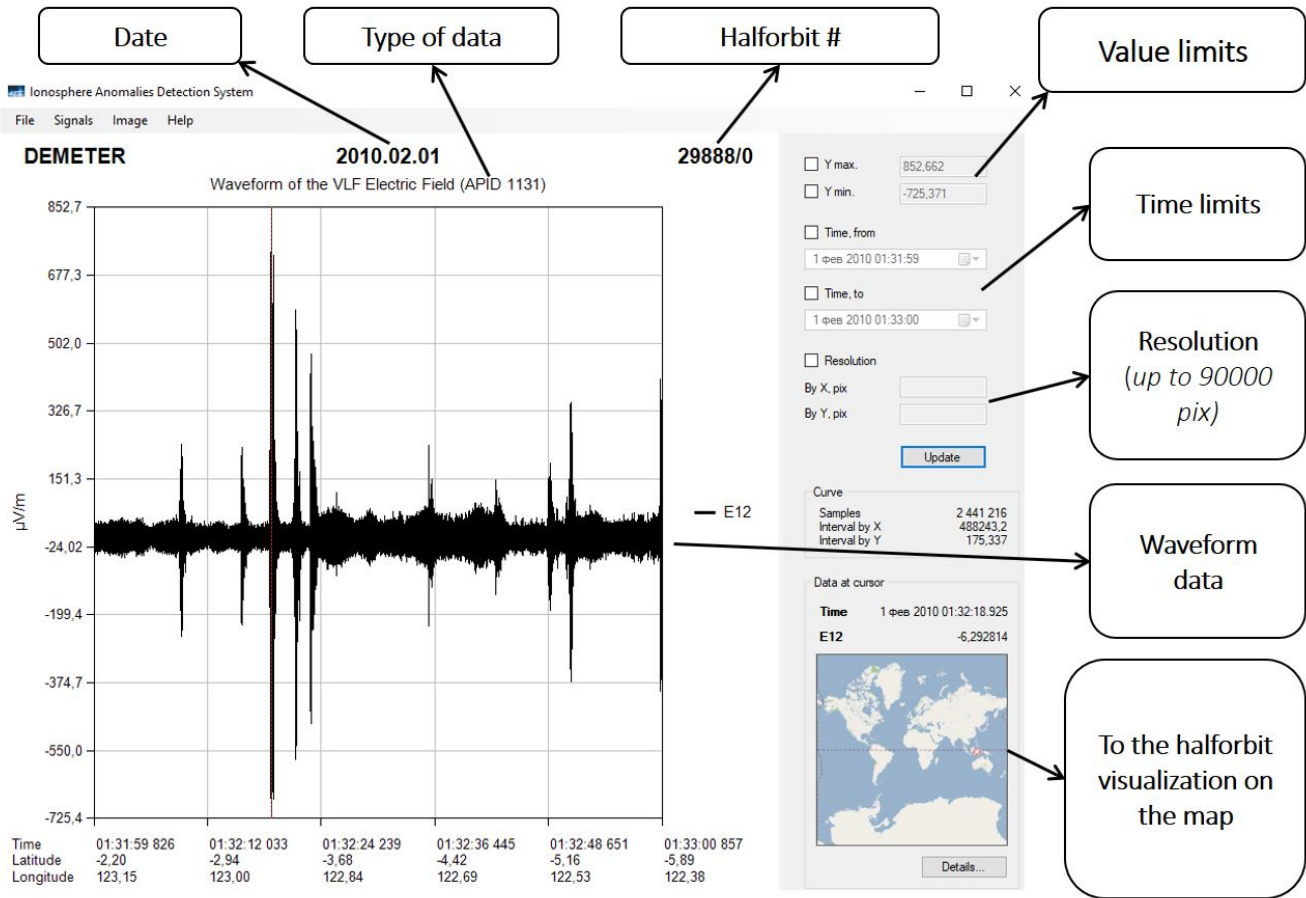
Date

Type of data

Halforbit #

Value limits

Ionosphere Anomalies Detection System

File Signals Image Help

DEMETER

2010.02.01

29888/0

Waveform of the VLF Electric Field (APID 1131)

Y max. 852,662

Y min. -725,371

Time limits

Time, from

1 фев 2010 01:31:59

Time, to

1 фев 2010 01:33:00

Resolution

Resolution (up to 90000 pix)

By X, pix

By Y, pix

Update

Curve

| Samples | 2 441 216 |
|---|---|
| Interval by X | 488243,2 |
| Interval by Y | 175,337 |

Data at cursor

Time 1 фев 2010 01:32:18.925

E12 -6,292814

Details...

Waveform data

To the halforbit visualization on the map

852,7
677,3
502,0
326,7
151,3
-24,02
-199,4
-374,7
-550,0
-725,4

μV/m

E12

| Time | 01:31:59 826 | 01:32:12 033 | 01:32:24 239 | 01:32:36 445 | 01:32:48 651 | 01:33:00 857 |
|---|---|---|---|---|---|---|
| Latitude | -2,20 | -2,94 | -3,68 | -4,42 | -5,16 | -5,89 |
| Longitude | 123,15 | 123,00 | 122,84 | 122,69 | 122,53 | 122,38 |